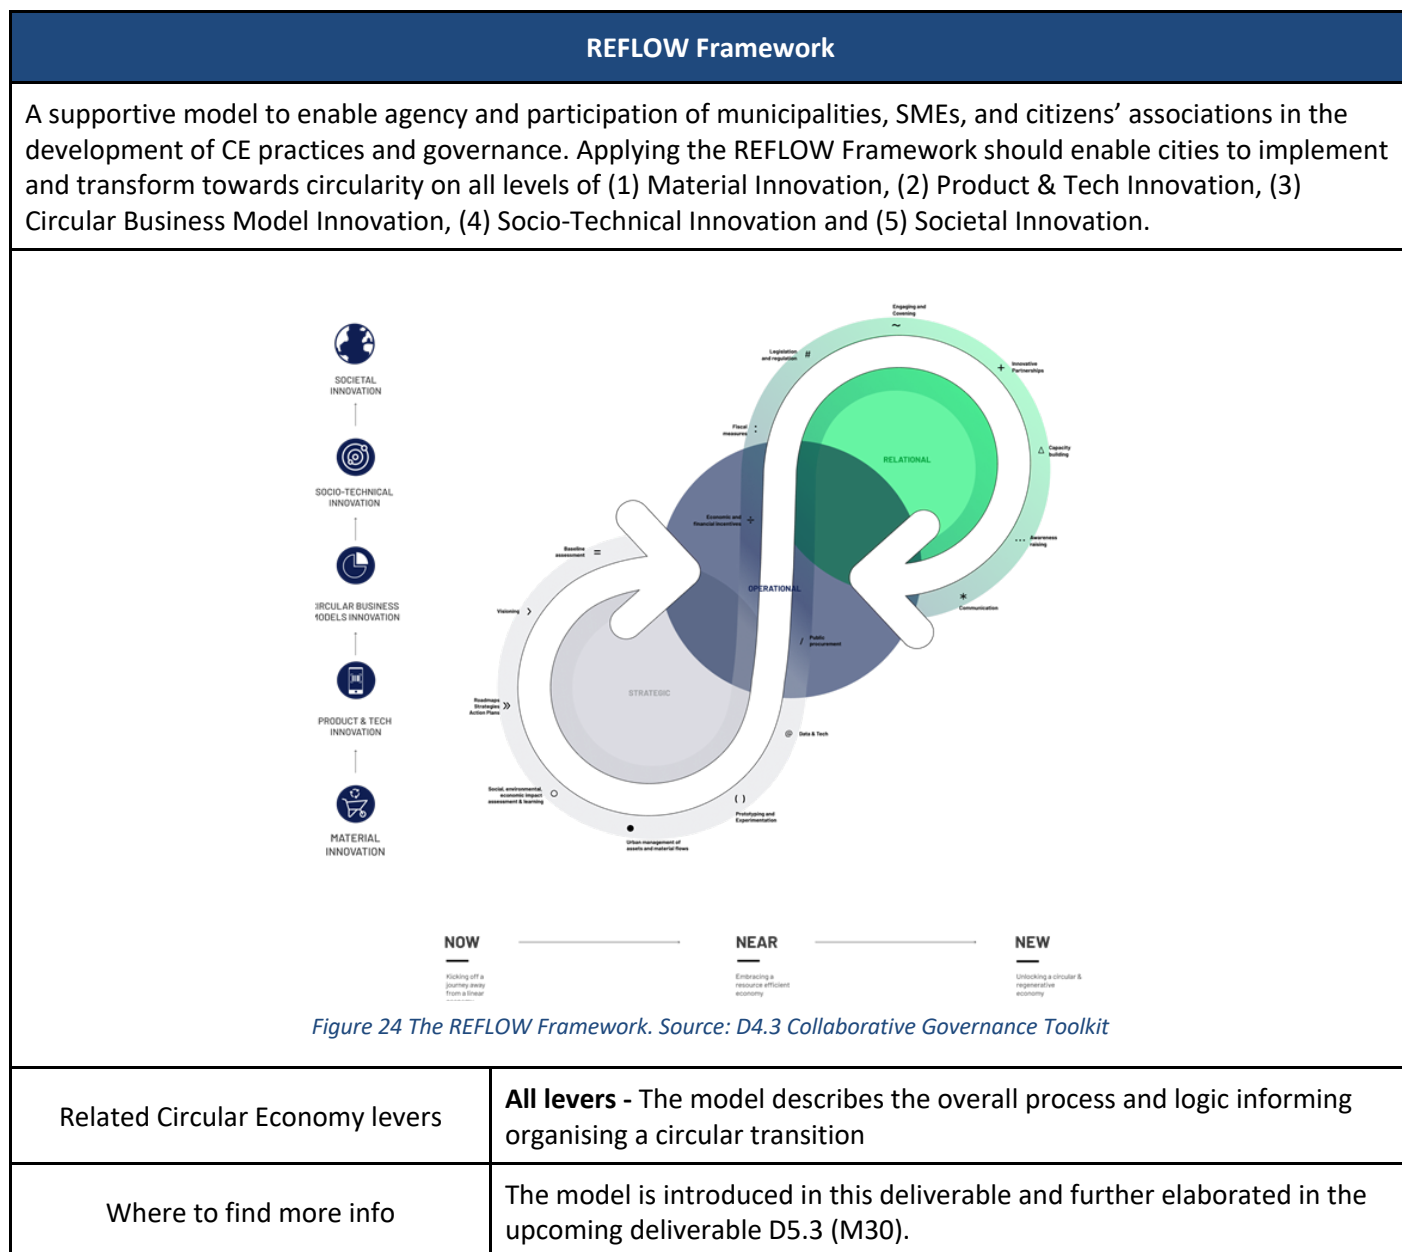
REFLOW Framework

A supportive model to enable agency and participation of municipalities, SMEs, and citizens' associations in the development of CE practices and governance. Applying the REFLOW Framework should enable cities to implement and transform towards circularity on all levels of (1) Material Innovation, (2) Product & Tech Innovation, (3) Circular Business Model Innovation, (4) Socio-Technical Innovation and (5) Societal Innovation.

SOCIETAL INNOVATION

SOCIO-TECHNICAL INNOVATION

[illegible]IRCULAR BUSINESS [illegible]ODELS INNOVATION

PRODUCT & TECH INNOVATION

MATERIAL INNOVATION

Engaging and Covening

Legislation and regulation

Innovative Partnerships

Fiscal measures

RELATIONAL

Capacity building

Economic and financial incentives

Baseline assessment

Awareness raising

OPERATIONAL

Communication

Visioning

Public procurement

STRATEGIC

Roadmaps Strategies Action Plans

Data & Tech

Social, environmental, economic impact assessment & learning

Prototyping and Experimentation

Urban management of assets and material flows

NOW

Kicking off a journey away from a linear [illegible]

NEAR

Embracing a resource efficient economy

NEW

Unlocking a circular & regenerative economy

Figure 24 The REFLOW Framework. Source: D4.3 Collaborative Governance Toolkit

| Related Circular Economy levers | **All levers -** The model describes the overall process and logic informing organising a circular transition |
|---|---|
| Where to find more info | The model is introduced in this deliverable and further elaborated in the upcoming deliverable D5.3 (M30). |